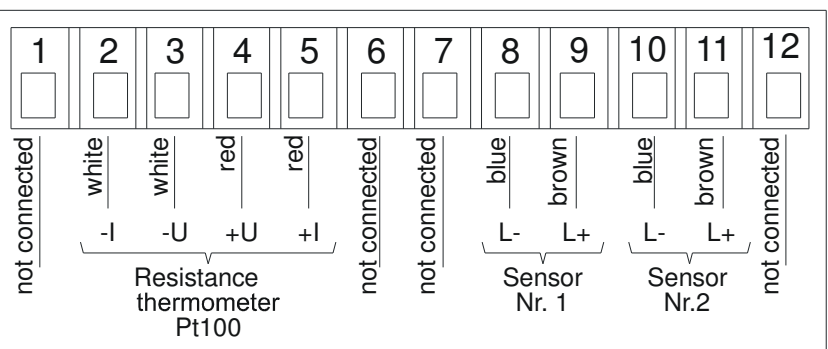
1 2 3 4 5 6 7 8 9 10 11 12

not connected

white

white

red

red

not connected

not connected

blue

brown

blue

brown

not connected

-I -U +U +I

Resistance thermometer Pt100

L- L+

Sensor Nr. 1

L- L+

Sensor Nr.2